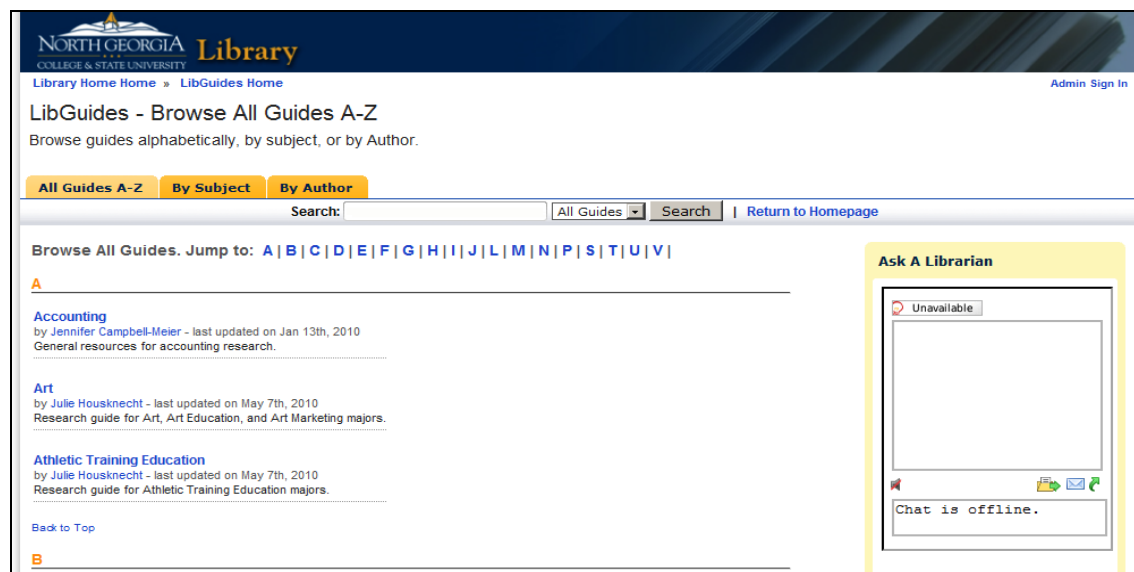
NORTH GEORGIA
COLLEGE & STATE UNIVERSITY
Library

Library Home Home » LibGuides Home

Admin Sign In

LibGuides - Browse All Guides A-Z

Browse guides alphabetically, by subject, or by Author.

All Guides A-Z | By Subject | By Author

Search: All Guides Search | Return to Homepage

Browse All Guides. Jump to: A | B | C | D | E | F | G | H | I | J | L | M | N | P | S | T | U | V |

A

Accounting
by Jennifer Campbell-Meier - last updated on Jan 13th, 2010
General resources for accounting research.

Art
by Julie Housknecht - last updated on May 7th, 2010
Research guide for Art, Art Education, and Art Marketing majors.

Athletic Training Education
by Julie Housknecht - last updated on May 7th, 2010
Research guide for Athletic Training Education majors.

Back to Top

B

Ask A Librarian

Unavailable

Chat is offline.